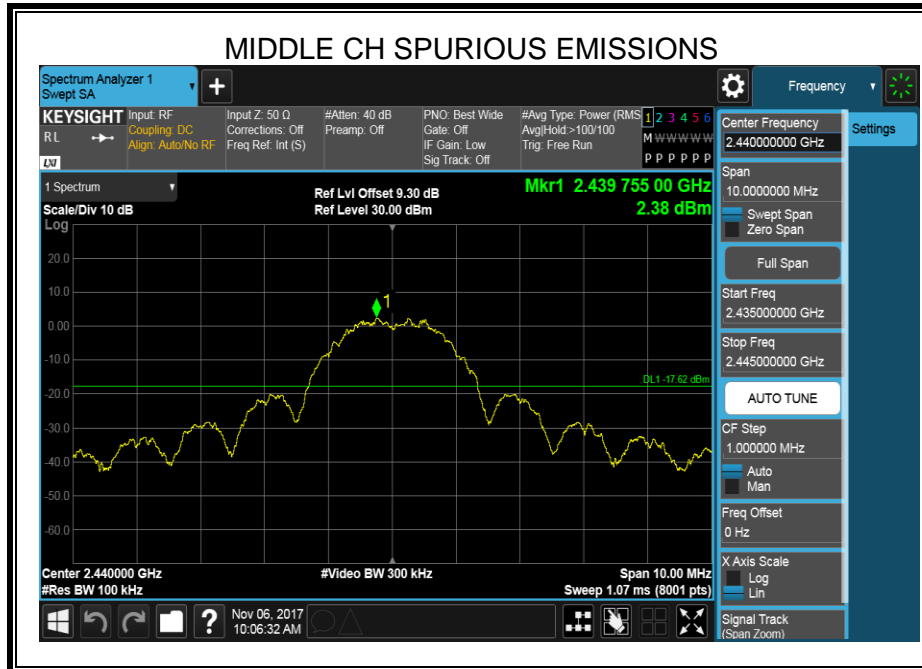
MIDDLE CH SPURIOUS EMISSIONS

Spectrum Analyzer 1
Swept SA

Frequency

KEYSIGHT
RL
Input: RF
Coupling: DC
Align: Auto/No RF
Input Z: 50 Ω
Corrections: Off
Freq Ref: Int (S)
#Atten: 40 dB
Preamp: Off
PNO: Best Wide
Gate: Off
IF Gain: Low
Sig Track: Off
#Avg Type: Power (RMS)
Avg|Hold:>100/100
Trig: Free Run
1 2 3 4 5 6
M W W W W W
P P P P P P

1 Spectrum
Scale/Div 10 dB
Log
Ref Lvl Offset 9.30 dB
Ref Level 30.00 dBm
Mkr1 2.439 755 00 GHz
2.38 dBm

20.0
10.0
0.00
-10.0
-20.0
-30.0
-40.0
-50.0
-60.0

1
DL1 -17.62 dBm

Center 2.440000 GHz
#Res BW 100 kHz
#Video BW 300 kHz
Span 10.00 MHz
Sweep 1.07 ms (8001 pts)

Nov 06, 2017
10:06:32 AM

Center Frequency
2.440000000 GHz
Settings
Span
10.0000000 MHz
Swept Span
Zero Span
Full Span
Start Freq
2.435000000 GHz
Stop Freq
2.445000000 GHz
AUTO TUNE
CF Step
1.000000 MHz
Auto
Man
Freq Offset
0 Hz
X Axis Scale
Log
Lin
Signal Track
(Span Zoom)